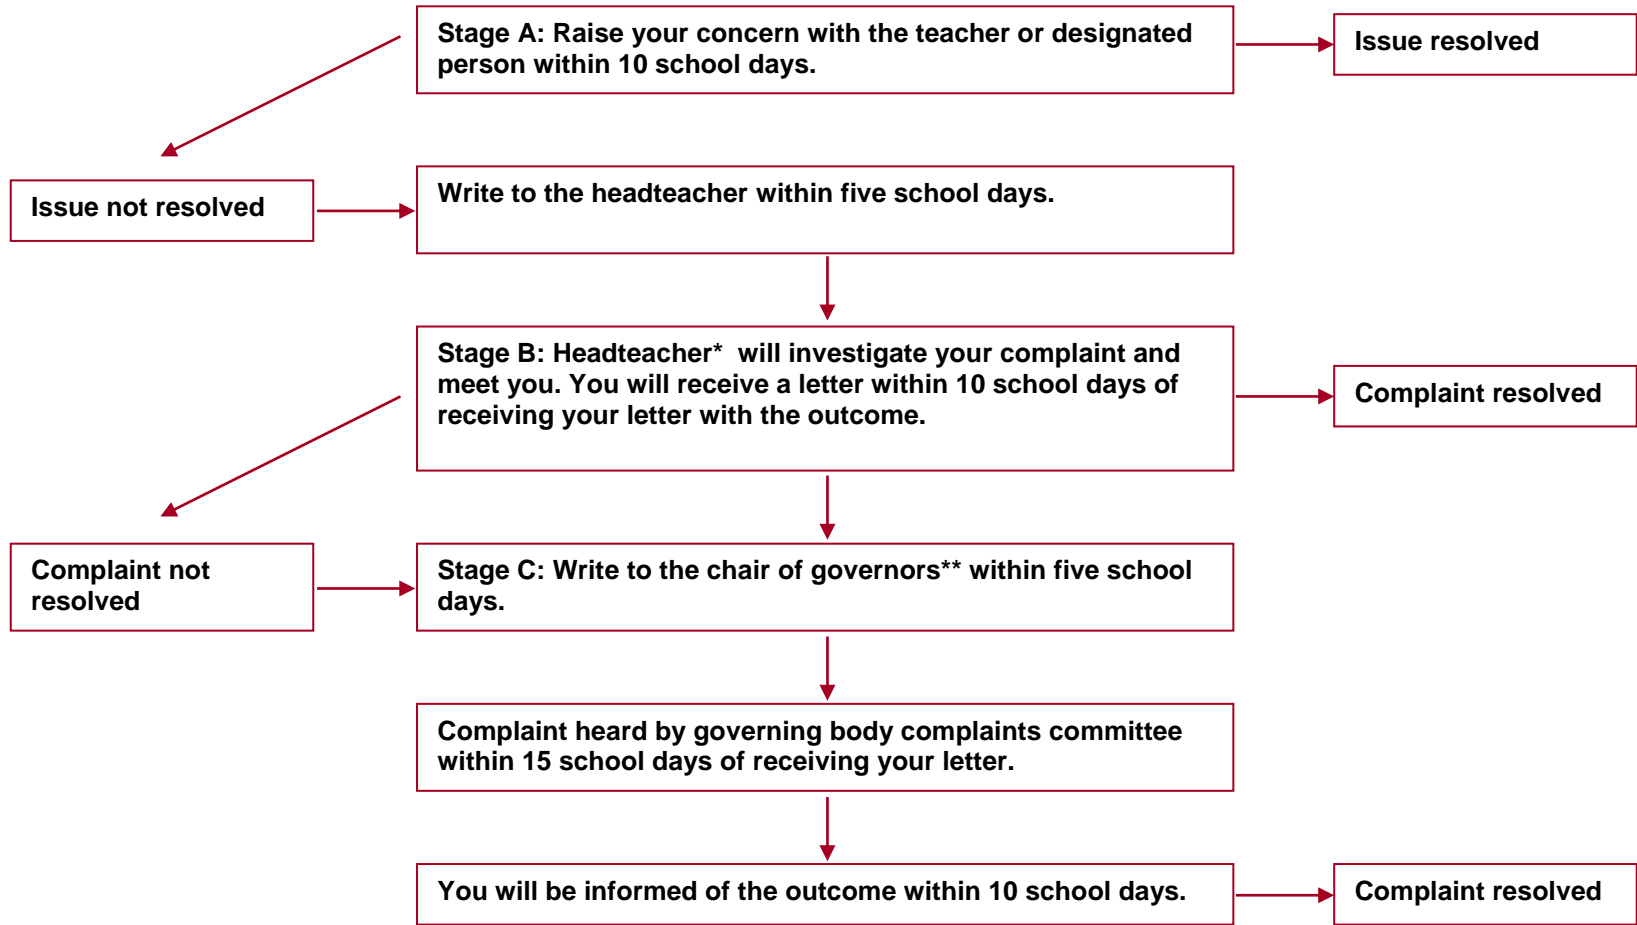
Stage A: Raise your concern with the teacher or designated person within 10 school days.

Issue resolved

Issue not resolved

Write to the headteacher within five school days.

Stage B: Headteacher* will investigate your complaint and meet you. You will receive a letter within 10 school days of receiving your letter with the outcome.

Complaint resolved

Complaint not resolved

Stage C: Write to the chair of governors** within five school days.

Complaint heard by governing body complaints committee within 15 school days of receiving your letter.

You will be informed of the outcome within 10 school days.

Complaint resolved